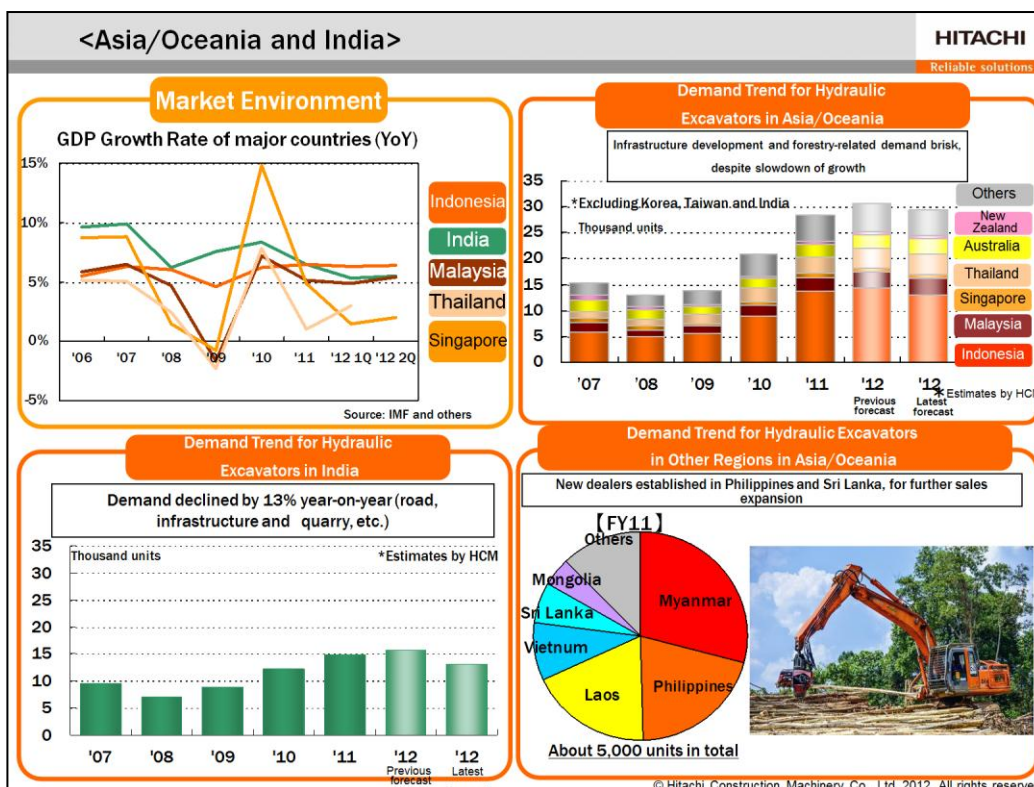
<Asia/Oceania and India>

HITACHI
Reliable solutions

Market Environment

GDP Growth Rate of major countries (YoY)

15%
10%
5%
0%
-5%

'06 '07 '08 '09 '10 '11 '12 1Q '12 2Q

Indonesia
India
Malaysia
Thailand
Singapore

Source: IMF and others

Demand Trend for Hydraulic Excavators in Asia/Oceania

Infrastructure development and forestry-related demand brisk, despite slowdown of growth

*Excluding Korea, Taiwan and India
Thousand units

35
30
25
20
15
10
5
0

'07 '08 '09 '10 '11 '12 Previous forecast '12 Latest forecast

Others
New Zealand
Australia
Thailand
Singapore
Malaysia
Indonesia

*Estimates by HCM

Demand Trend for Hydraulic Excavators in India

Demand declined by 13% year-on-year (road, infrastructure and quarry, etc.)

Thousand units
*Estimates by HCM

35
30
25
20
15
10
5
0

'07 '08 '09 '10 '11 '12 Previous forecast '12 Latest

Demand Trend for Hydraulic Excavators in Other Regions in Asia/Oceania

New dealers established in Philippines and Sri Lanka, for further sales expansion

【FY11】

Others
Mongolia
Sri Lanka
Vietnum
Laos
Philippines
Myanmar

About 5,000 units in total

© Hitachi Construction Machinery Co., Ltd. 2012. All rights reserve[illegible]